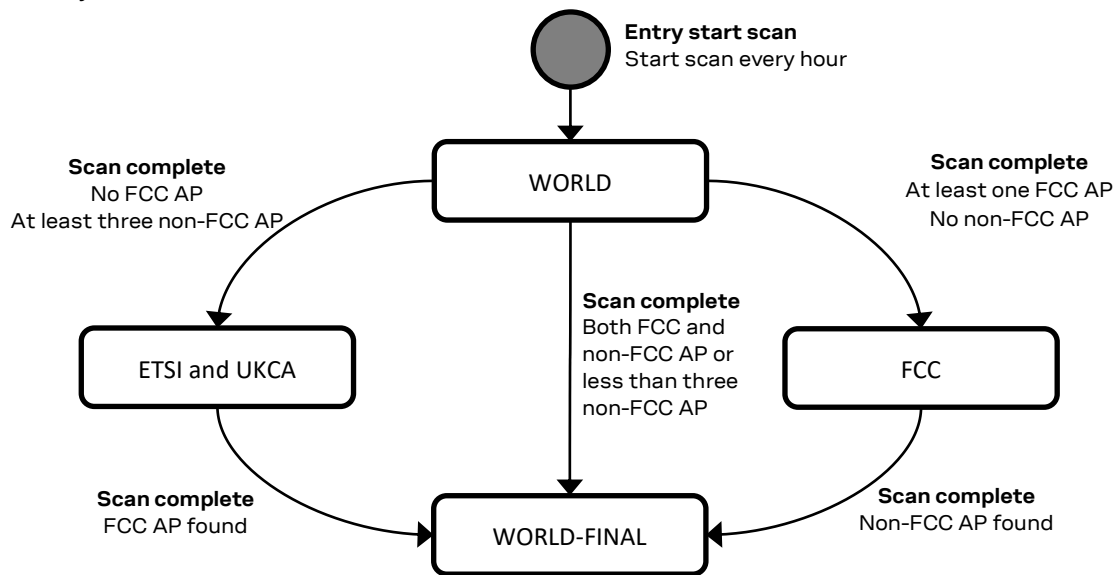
**Entry start scan**
Start scan every hour

WORLD

**Scan complete**
No FCC AP
At least three non-FCC AP

**Scan complete**
At least one FCC AP
No non-FCC AP

**Scan complete**
Both FCC and non-FCC AP or less than three non-FCC AP

ETSI and UKCA

FCC

**Scan complete**
FCC AP found

**Scan complete**
Non-FCC AP found

WORLD-FINAL